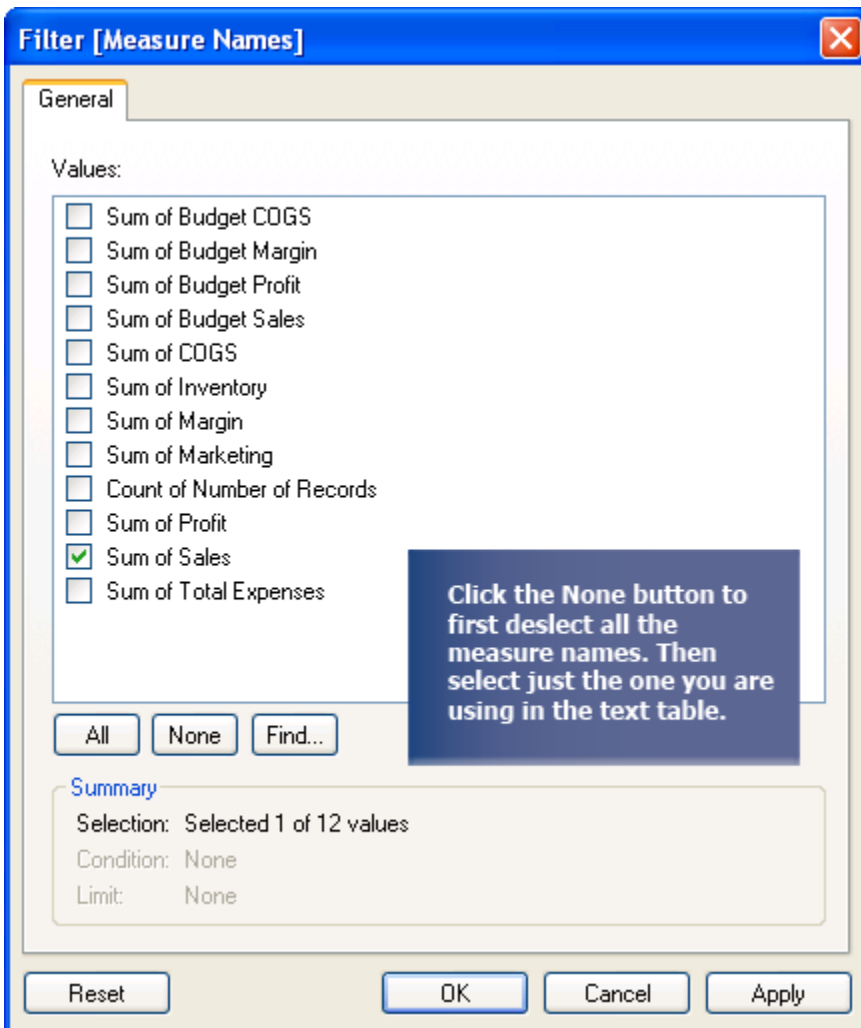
Filter [Measure Names]

General

Values:

Sum of Budget COGS
Sum of Budget Margin
Sum of Budget Profit
Sum of Budget Sales
Sum of COGS
Sum of Inventory
Sum of Margin
Sum of Marketing
Count of Number of Records
Sum of Profit
Sum of Sales
Sum of Total Expenses

Click the None button to first deslect all the measure names. Then select just the one you are using in the text table.

All None Find...

Summary

Selection: Selected 1 of 12 values

Condition: None

Limit: None

Reset OK Cancel Apply